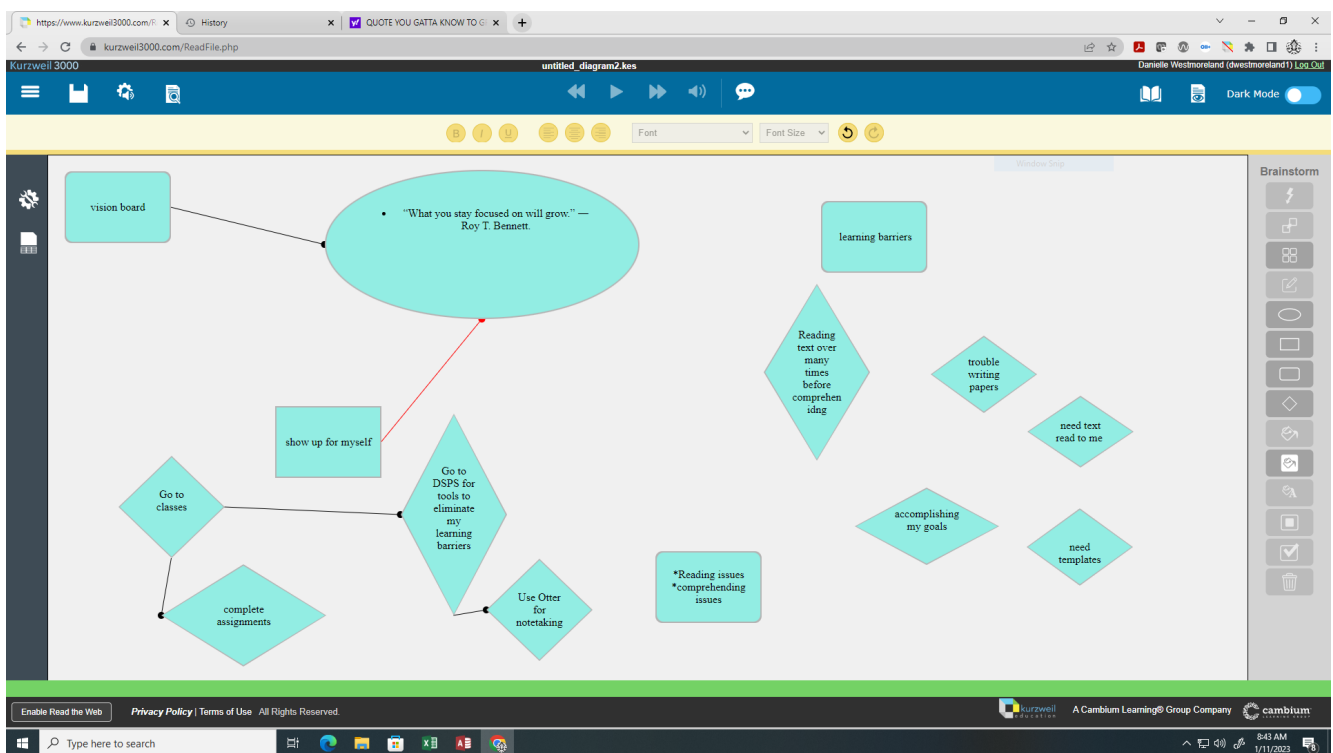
https://www.kurzweil3000.com/R × History × QUOTE YOU GATTA KNOW TO G × +

kurzweil3000.com/ReadFile.php

Kurzweil 3000

untitled_diagram2.kes

Danielle Westmoreland (dwestmoreland1) Log Out

Dark Mode

Font

Font Size

Window Snip

Brainstorm

vision board

• "What you stay focused on will grow." — Roy T. Bennett.

learning barriers

Reading text over many times before comprehen idng

trouble writing papers

need text read to me

show up for myself

Go to DSPS for tools to eliminate my learning barriers

Go to classes

accomplishing my goals

need templates

complete assignments

Use Otter for notetaking

*Reading issues *comprehending issues

Enable Read the Web

Privacy Policy | Terms of Use All Rights Reserved.

kurzweil education

A Cambium Learning® Group Company

cambium

Type here to search

8:43 AM 1/11/2023